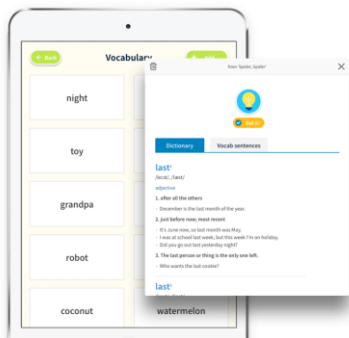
Back

Vocabulary

night

toy

grandpa

robot

coconut

watermelon

from 'Spider, Spider'

Got it!

Dictionary

Vocab sentences

last¹

/lɑːst/, /læst/

adjective

1. after all the others

· December is the last month of the year.

2. just before now; most recent

· It's June now, so last month was May.
· I was at school last week, but this week I'm on holiday.
· Did you go out last yesterday night?

3. the last person or thing is the only one left.

· Who wants the last cookie?

last²

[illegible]